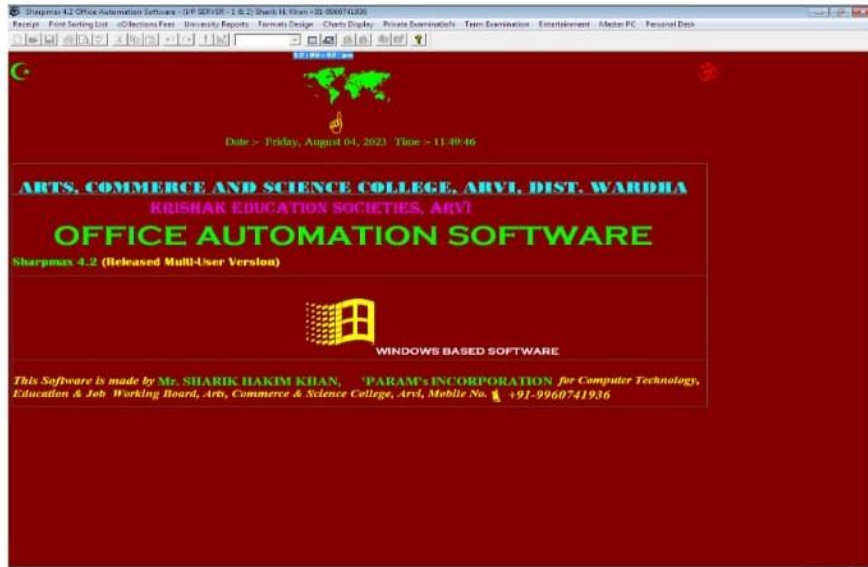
Sharpmax 4.2 Office Automation Software - [I/P SERVER - 1 & 2] Sharik H. Khan - 91-9960741936

Receipt Print Sorting List cOllections Fees University Reports Formats Design Charts Display Private Examination Term Examination Entertainment Master PC Personal Desk

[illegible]

Date :- Friday, August 04, 2023 Time :- 11:49:46

ARTS, COMMERCE AND SCIENCE COLLEGE, ARVI, DIST. WARDHA

KRISHAK EDUCATION SOCIETIES, ARVI

OFFICE AUTOMATION SOFTWARE

Sharpmax 4.2 (Released Multi-User Version)

WINDOWS BASED SOFTWARE

This Software is made by Mr. SHARIK HAKIM KHAN, 'PARAM's INCORPORATION for Computer Technology, Education & Job Working Board, Arts, Commerce & Science College, Arvi, Mobile No. +91-9960741936